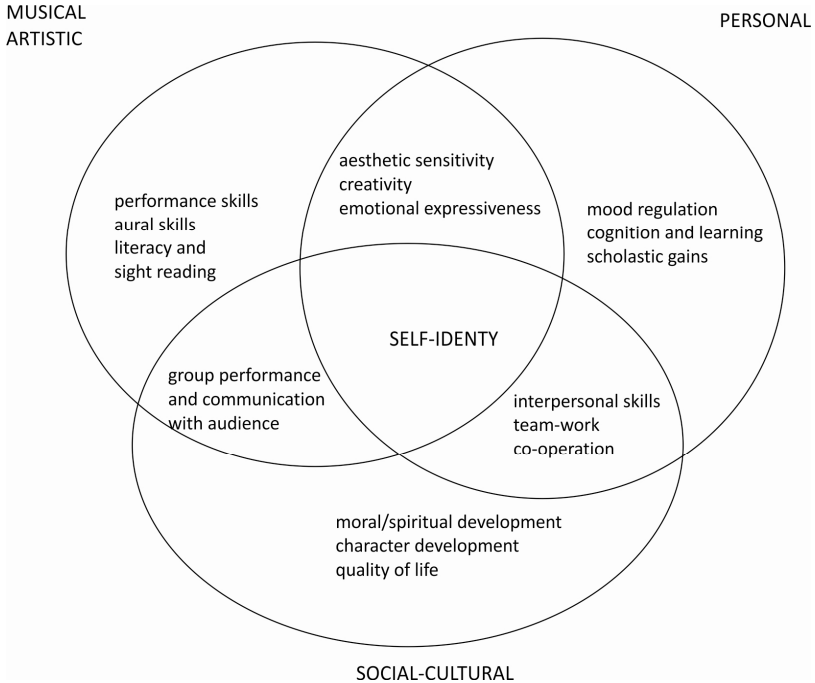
MUSICAL
ARTISTIC

PERSONAL

performance skills
aural skills
literacy and
sight reading

aesthetic sensitivity
creativity
emotional expressiveness

mood regulation
cognition and learning
scholastic gains

SELF-IDENTY

group performance
and communication
with audience

interpersonal skills
team-work
co-operation

moral/spiritual development
character development
quality of life

SOCIAL-CULTURAL